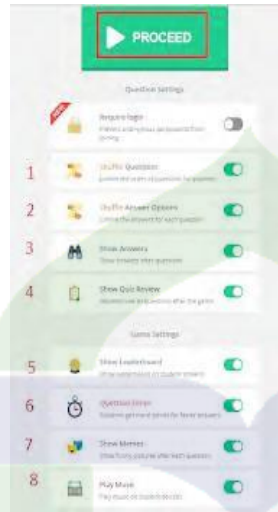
PROCEED

Question Settings

NEW

Require login
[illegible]

1 Shuffle Questions
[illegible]

2 Shuffle Answer Options
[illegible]

3 Show Answers
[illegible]

4 Show Quiz Review
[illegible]

Game Settings

5 Show Leaderboard
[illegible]

6 Question timer
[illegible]

7 Show Memes
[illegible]

8 Play Music
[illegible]